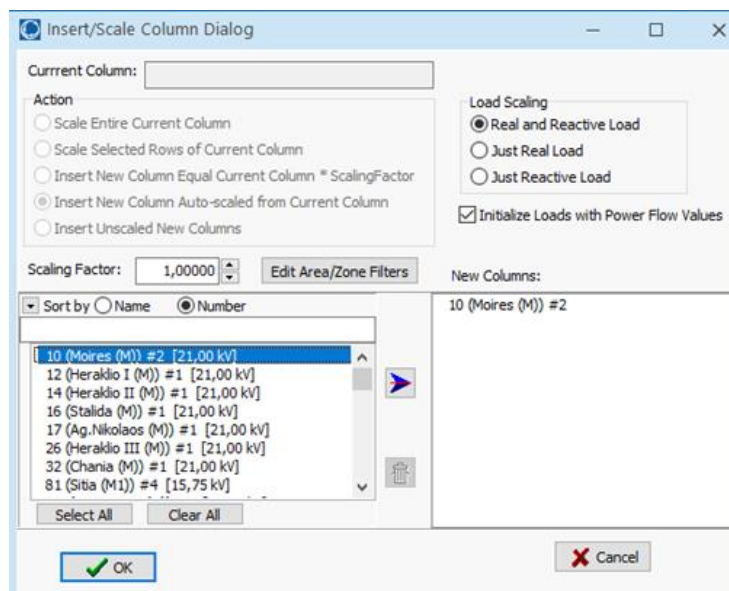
Insert/Scale Column Dialog

Currrent Column:

Action
Scale Entire Current Column
Scale Selected Rows of Current Column
Insert New Column Equal Current Column * ScalingFactor
Insert New Column Auto-scaled from Current Column
Insert Unscaled New Columns

Load Scaling
Real and Reactive Load
Just Real Load
Just Reactive Load

Initialize Loads with Power Flow Values

Scaling Factor: 1,00000
Edit Area/Zone Filters

New Columns:
10 (Moires (M)) #2

Sort by Name Number

10 (Moires (M)) #2 [21,00 kV]
12 (Heraklio I (M)) #1 [21,00 kV]
14 (Heraklio II (M)) #1 [21,00 kV]
16 (Stalida (M)) #1 [21,00 kV]
17 (Ag.Nikolaos (M)) #1 [21,00 kV]
26 (Heraklio III (M)) #1 [21,00 kV]
32 (Chania (M)) #1 [21,00 kV]
81 (Sitia (M1)) #4 [15,75 kV]

Select All
Clear All

OK
Cancel